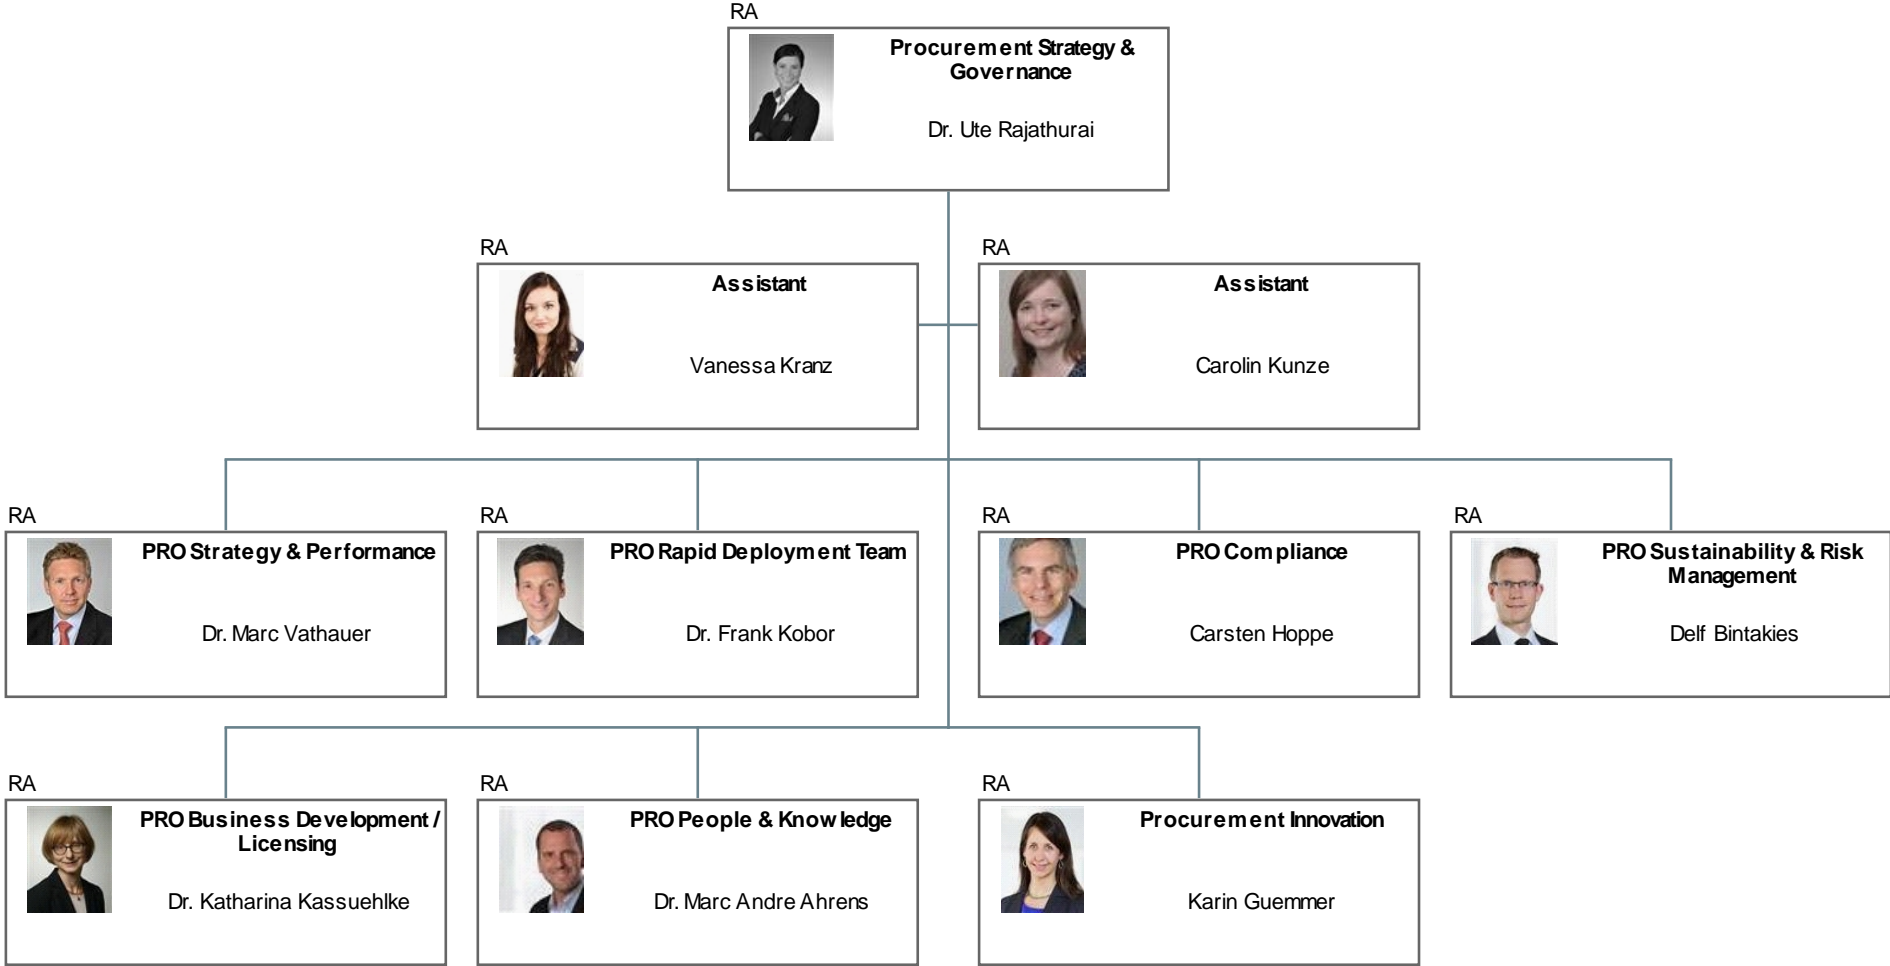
RA
Procurement Strategy & Governance
Dr. Ute Rajathurai

RA
Assistant
Vanessa Kranz

RA
Assistant
Carolin Kunze

RA
PRO Strategy & Performance
Dr. Marc Vathauer

RA
PRO Rapid Deployment Team
Dr. Frank Kobor

RA
PRO Compliance
Carsten Hoppe

RA
PRO Sustainability & Risk Management
Delf Bintakies

RA
PRO Business Development / Licensing
Dr. Katharina Kassuehlke

RA
PRO People & Knowledge
Dr. Marc Andre Ahrens

RA
Procurement Innovation
Karin Guemmer